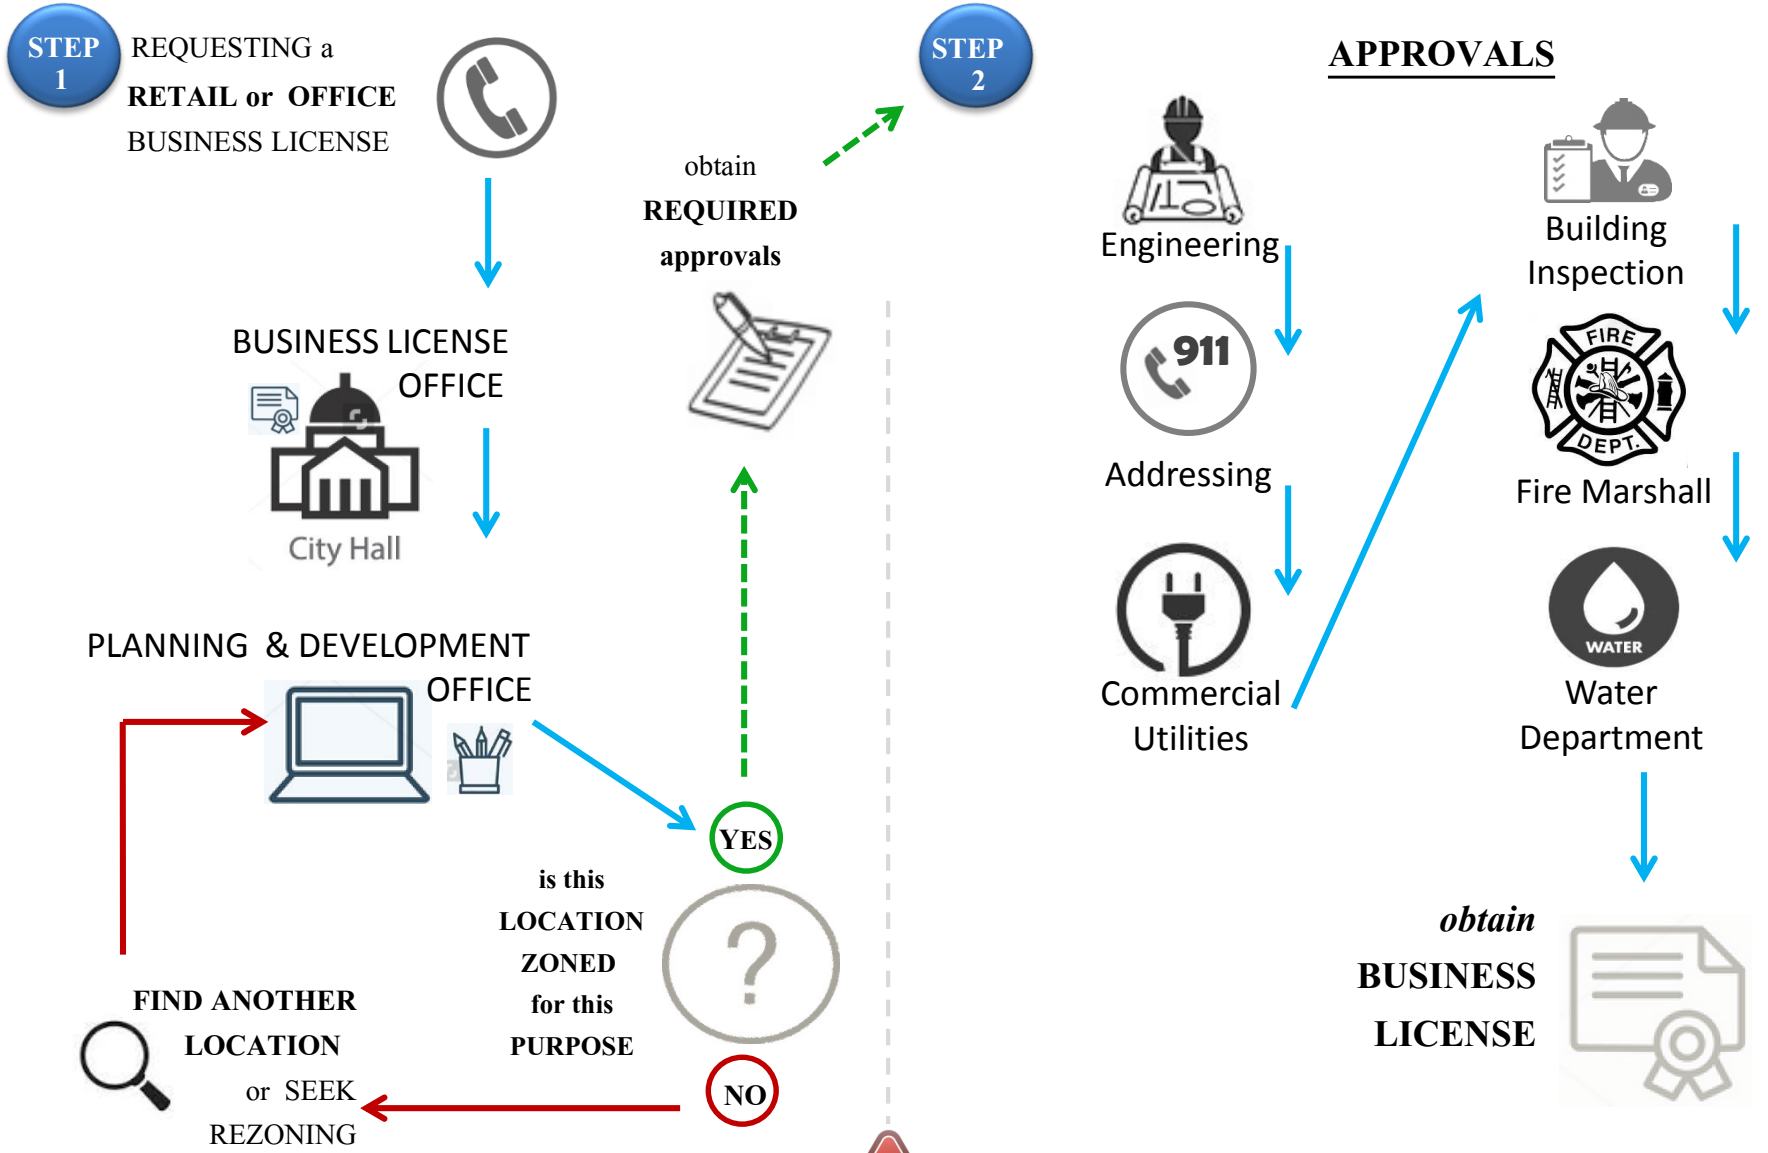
STEP 1

REQUESTING a RETAIL or OFFICE BUSINESS LICENSE

BUSINESS LICENSE OFFICE

City Hall

PLANNING & DEVELOPMENT OFFICE

YES

is this LOCATION ZONED for this PURPOSE

?

NO

FIND ANOTHER LOCATION or SEEK REZONING

obtain REQUIRED approvals

STEP 2

APPROVALS

Engineering

911

Addressing

Commercial Utilities

Building Inspection

FIRE DEPT.

Fire Marshall

WATER

Water Department

obtain BUSINESS LICENSE